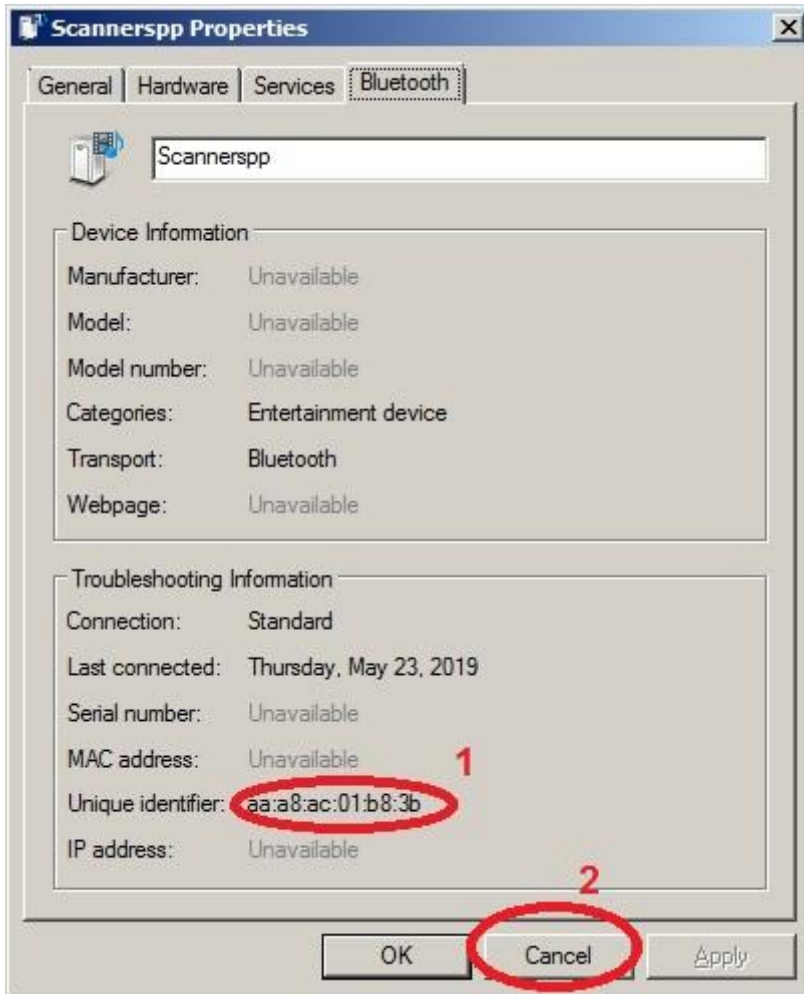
Scannerspp Properties

General | Hardware | Services | Bluetooth

Scannerspp

Device Information

| | |
|---|---|
| Manufacturer: | Unavailable |
| Model: | Unavailable |
| Model number: | Unavailable |
| Categories: | Entertainment device |
| Transport: | Bluetooth |
| Webpage: | Unavailable |

Troubleshooting Information

| | |
|---|---|
| Connection: | Standard |
| Last connected: | Thursday, May 23, 2019 |
| Serial number: | Unavailable |
| MAC address: | Unavailable |
| Unique identifier: | aa:a8:ac:01:b8:3b |
| IP address: | Unavailable |

1

2

OK | Cancel | Apply